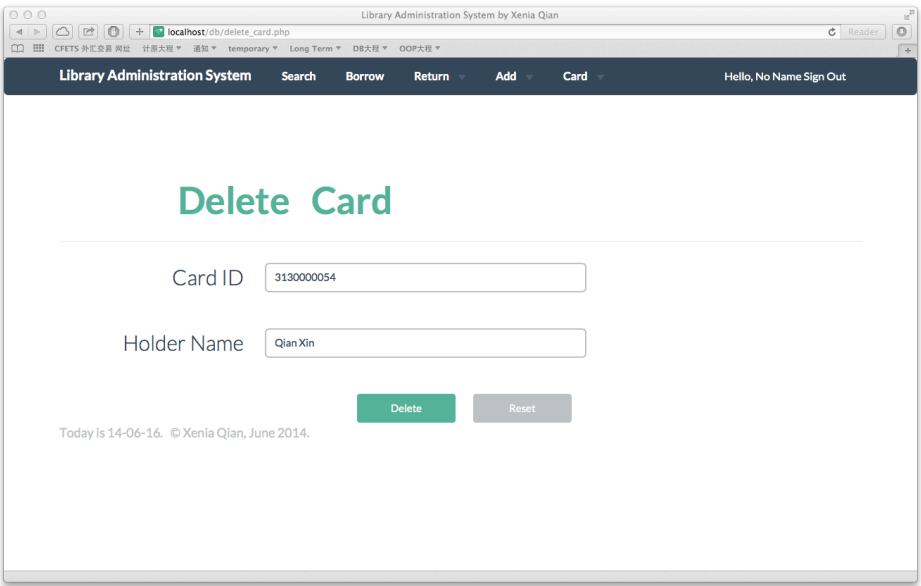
Library Administration System by Xenia Qian

localhost/db/delete_card.php

Reader

CFETS 外汇交易 网址 计原大程 ▾ 通知 ▾ temporary ▾ Long Term ▾ DB大程 ▾ OOP大程 ▾

Library Administration System Search Borrow Return Add Card Hello, No Name Sign Out

Delete Card

Card ID 3130000054

Holder Name Qian Xin

Delete Reset

Today is 14-06-16. © Xenia Qian, June 2014.